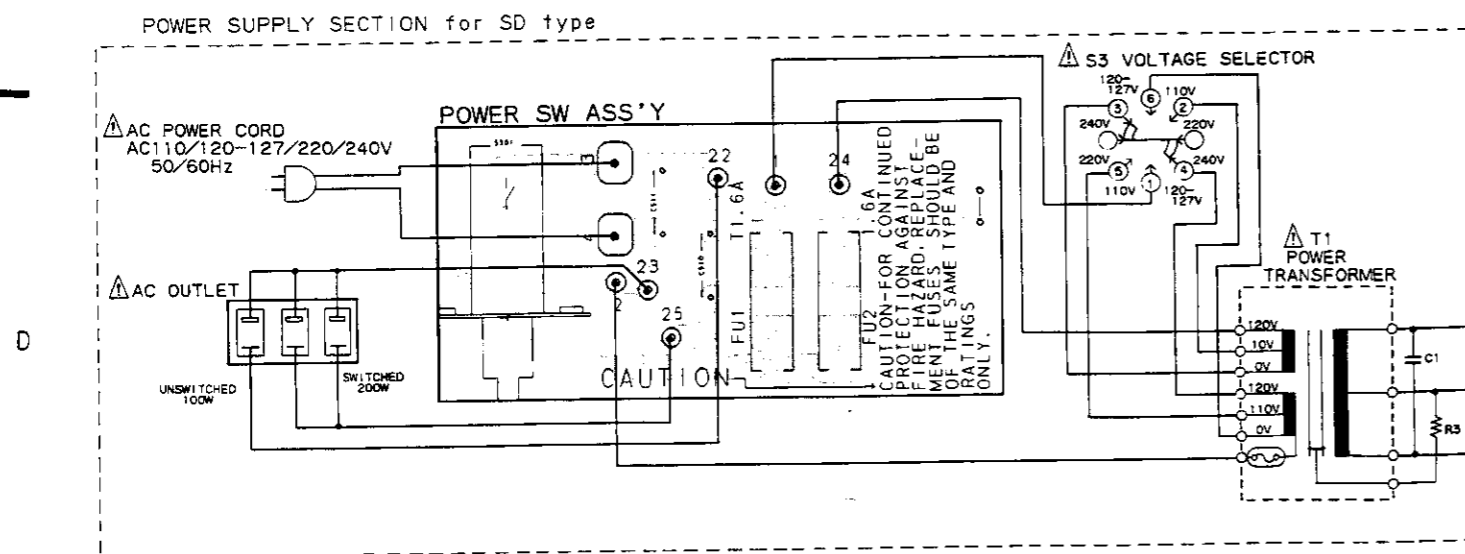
POWER SUPPLY SECTION for SD type

⚠ S3 VOLTAGE SELECTOR

120-127V
110V
240V
220V
220V
240V
110V
120-127V
③ ⑥ ② ⑤ ① ④

POWER SW ASS'Y

⚠AC POWER CORD
AC110/120-127/220/240V
50/60Hz

22
24
23
25
2

T1.6A
6A
FU1
FU2

CAUTION-FOR CONTINUED PROTECTION AGAINST FIRE HAZARD, REPLACEMENT FUSES SHOULD BE OF THE SAME TYPE AND RATINGS ONLY.

CAUTION

⚠AC OUTLET

UNSWITCHED 100W
SWITCHED 200W

⚠ T1
POWER
TRANSFORMER

120V
10V
0V
120V
110V
0V

C1
R3

D